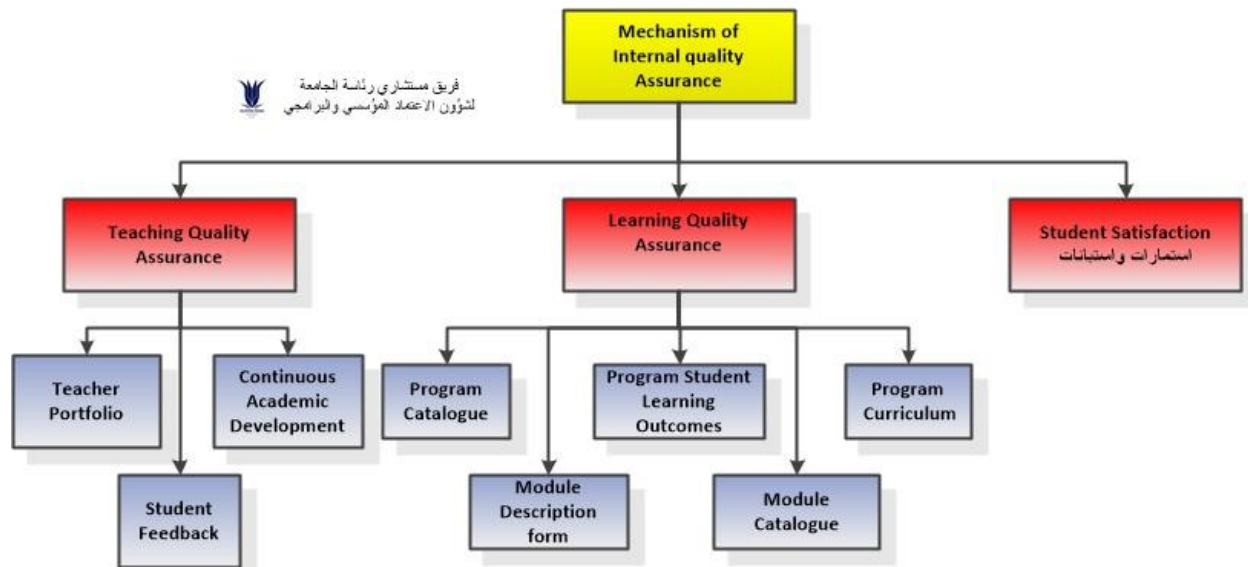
Mechanism of Internal quality Assurance

فريق مستشاري رئاسة الجامعة
لشؤون الاعتماد المؤسسي والبرامجي

Teaching Quality Assurance

Learning Quality Assurance

Student Satisfaction
استمارات واستبانات

Teacher Portfolio

Continuous Academic Development

Student Feedback

Program Catalogue

Program Student Learning Outcomes

Program Curriculum

Module Description form

Module Catalogue